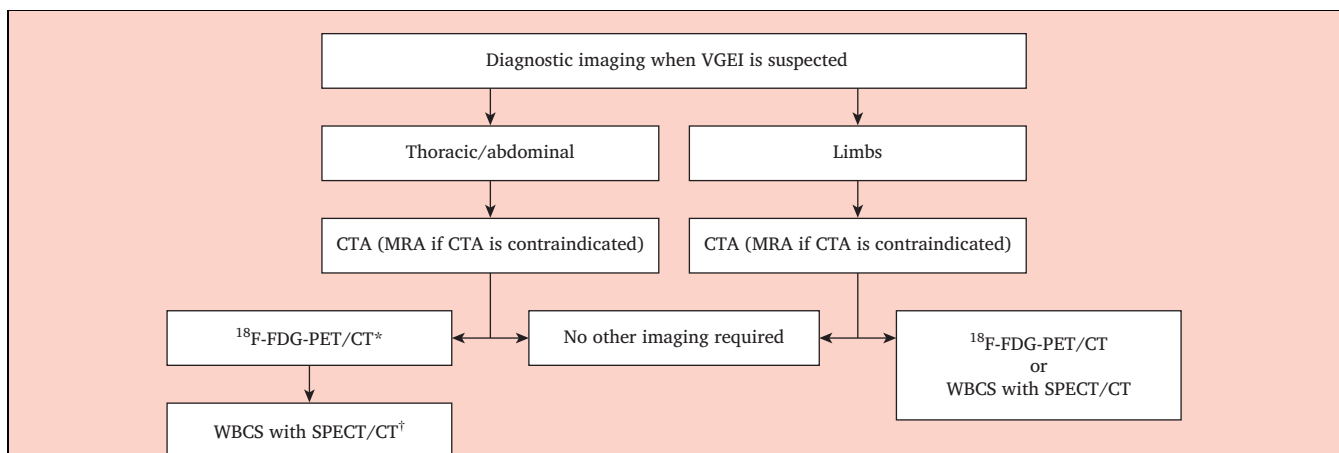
Diagnostic imaging when VGEI is suspected

Thoracic/abdominal

Limbs

CTA (MRA if CTA is contraindicated)

CTA (MRA if CTA is contraindicated)

$^{18}$F-FDG-PET/CT*

No other imaging required

$^{18}$F-FDG-PET/CT
or
WBCS with SPECT/CT

WBCS with SPECT/CT$^{\dagger}$